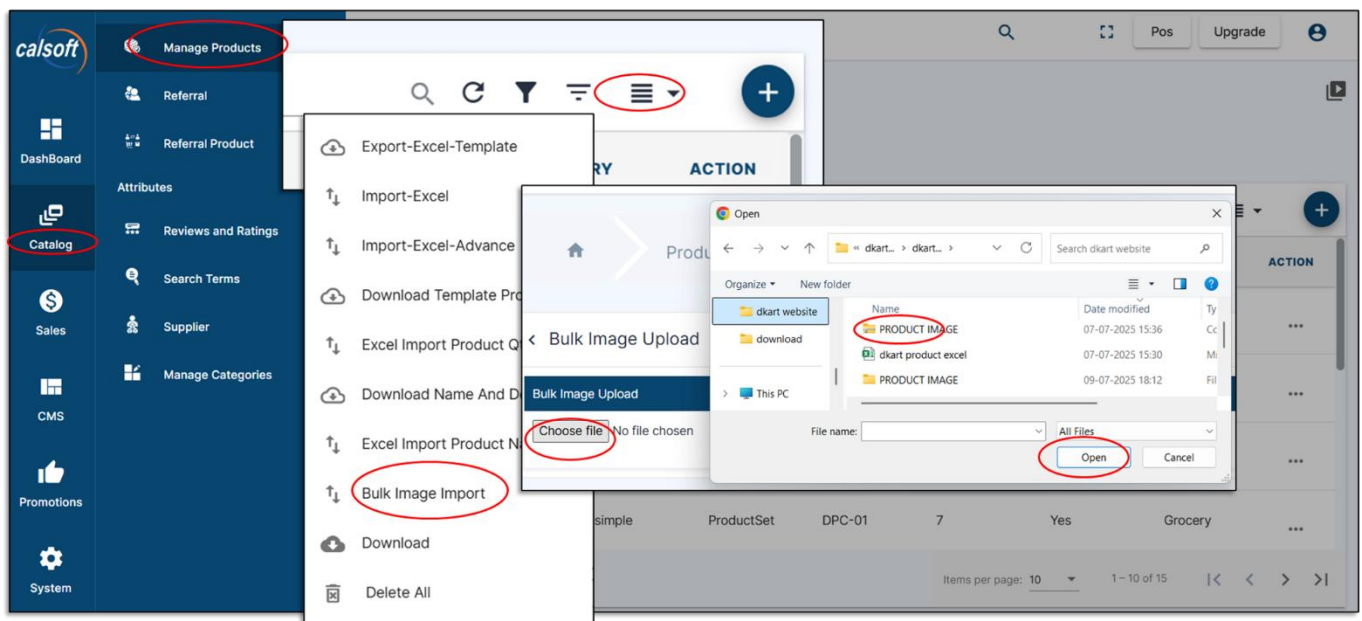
calsoft

DashBoard

Catalog

Sales

CMS

Promotions

System

Manage Products

Referral

Referral Product

Attributes

Reviews and Ratings

Search Terms

Supplier

Manage Categories

Pos Upgrade

RY ACTION

Export-Excel-Template

Import-Excel

Import-Excel-Advance

Download Template Pro

Excel Import Product Q

Download Name And D

Excel Import Product N

Bulk Image Import

Download

Delete All

Produ

< Bulk Image Upload

Bulk Image Upload

Choose file No file chosen

Open

« dkart... › dkart... ›

Search dkart website

Organize ▾ New folder

dkart website

download

This PC

| Name | Date modified | Ty |
|---|---|---|
| PRODUCT IMAGE | 07-07-2025 15:36 | Cc |
| dkart product excel | 07-07-2025 15:30 | Mi |
| PRODUCT IMAGE | 09-07-2025 18:12 | Fil |

File name:

All Files

Open Cancel

ACTION

simple ProductSet DPC-01 7 Yes Grocery

Items per page: 10

1 – 10 of 15